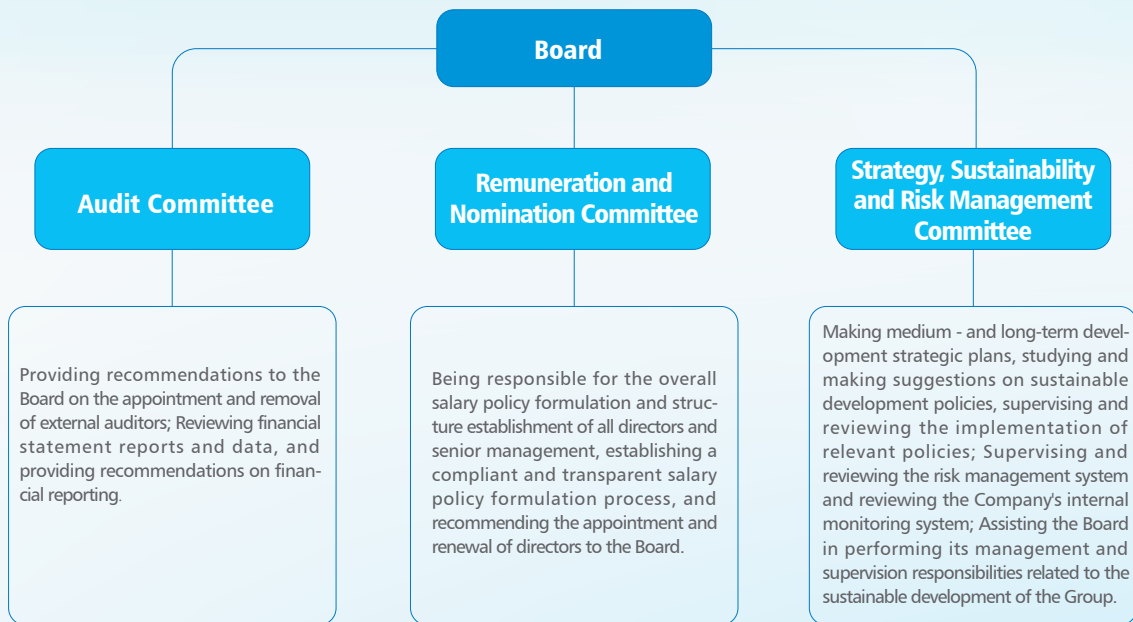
Board

Audit Committee

Remuneration and Nomination Committee

Strategy, Sustainability and Risk Management Committee

Providing recommendations to the Board on the appointment and removal of external auditors; Reviewing financial statement reports and data, and providing recommendations on financial reporting.

Being responsible for the overall salary policy formulation and structure establishment of all directors and senior management, establishing a compliant and transparent salary policy formulation process, and recommending the appointment and renewal of directors to the Board.

Making medium - and long-term development strategic plans, studying and making suggestions on sustainable development policies, supervising and reviewing the implementation of relevant policies; Supervising and reviewing the risk management system and reviewing the Company's internal monitoring system; Assisting the Board in performing its management and supervision responsibilities related to the sustainable development of the Group.